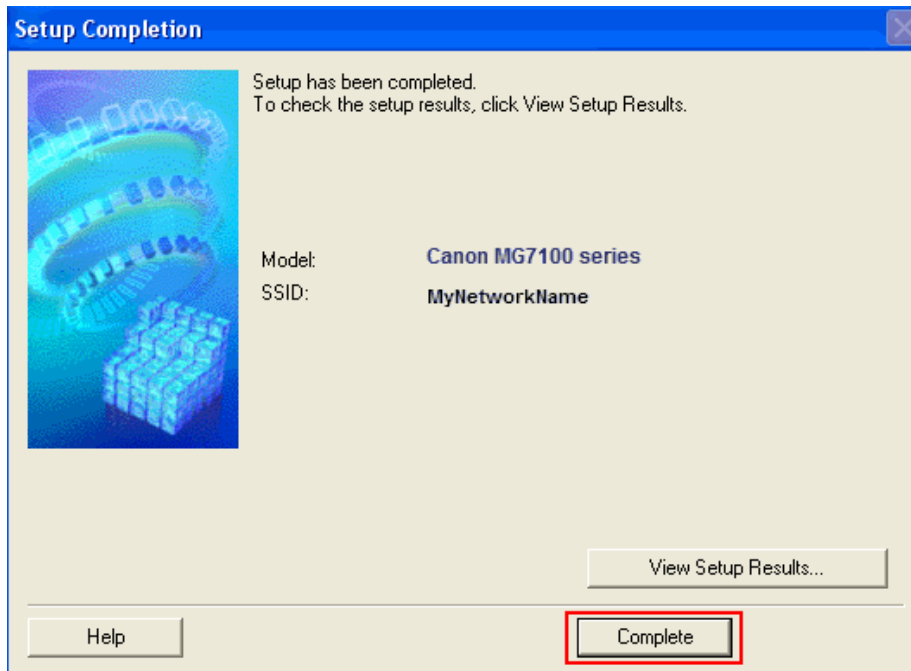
Setup Completion

Setup has been completed.
To check the setup results, click View Setup Results.

| | |
|---|---|
| Model: | Canon MG7100 series |
| SSID: | MyNetworkName |

View Setup Results...

Help

Complete